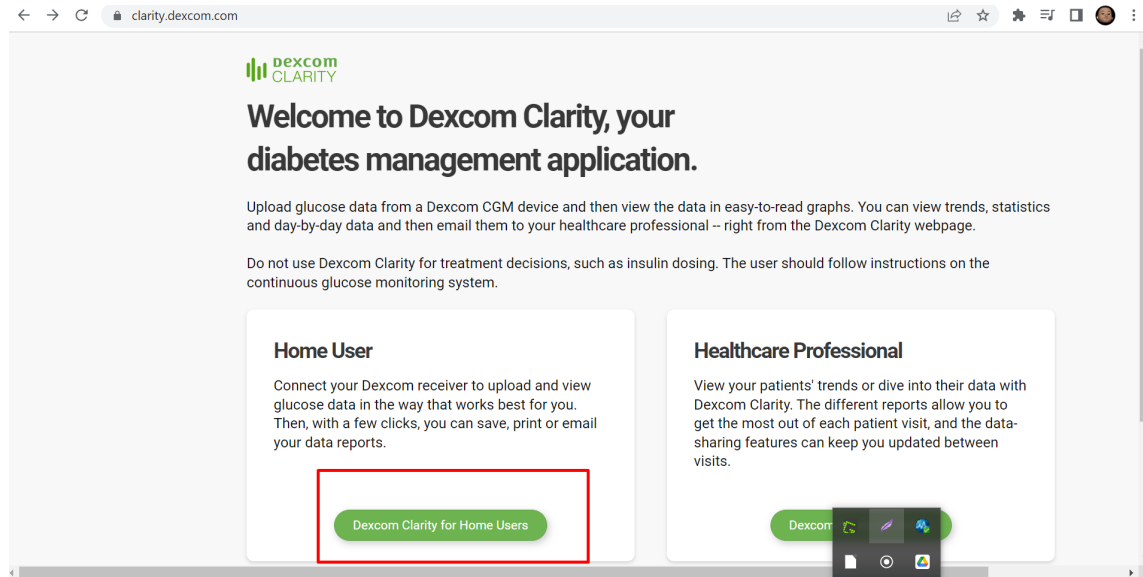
clarity.dexcom.com

Dexcom CLARITY

Welcome to Dexcom Clarity, your diabetes management application.

Upload glucose data from a Dexcom CGM device and then view the data in easy-to-read graphs. You can view trends, statistics and day-by-day data and then email them to your healthcare professional -- right from the Dexcom Clarity webpage.

Do not use Dexcom Clarity for treatment decisions, such as insulin dosing. The user should follow instructions on the continuous glucose monitoring system.

Home User

Connect your Dexcom receiver to upload and view glucose data in the way that works best for you. Then, with a few clicks, you can save, print or email your data reports.

Dexcom Clarity for Home Users

Healthcare Professional

View your patients' trends or dive into their data with Dexcom Clarity. The different reports allow you to get the most out of each patient visit, and the data-sharing features can keep you updated between visits.

Dexcom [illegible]